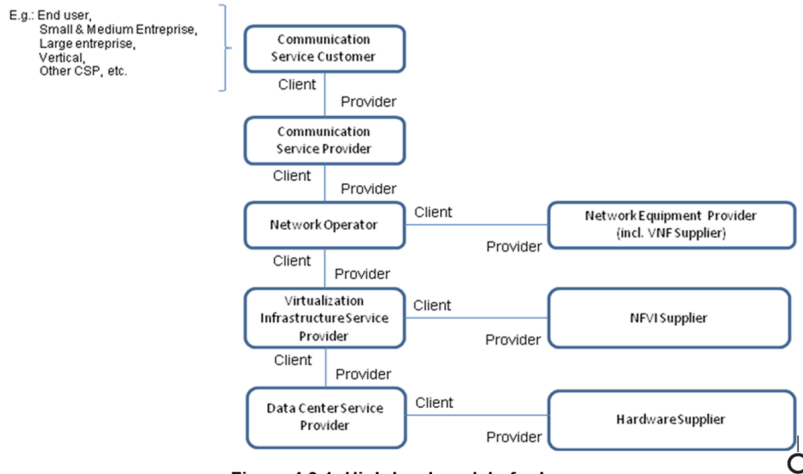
E.g.: End user,
Small & Medium Entreprise,
Large entreprise,
Vertical,
Other CSP, etc.

Communication Service Customer

Client

Provider

Communication Service Provider

Client

Provider

Network Operator

Client

Provider

Network Equipment Provider (incl. VNF Supplier)

Client

Provider

Virtualization Infrastructure Service Provider

Client

Provider

NFVI Supplier

Client

Provider

Data Center Service Provider

Client

Provider

Hardware Supplier

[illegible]